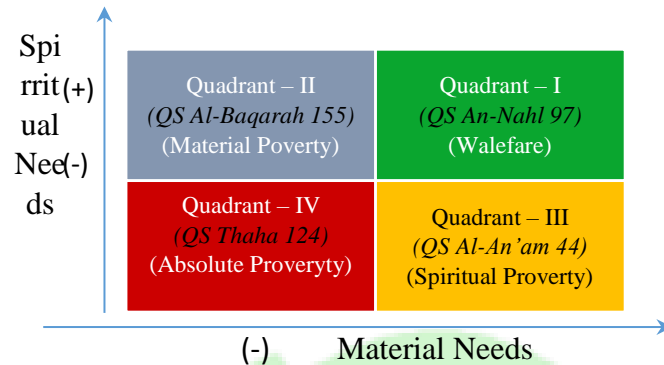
Spi rrit ual Nee ds

(+)

(-)

Quadrant – II
*(QS Al-Baqarah 155)*
(Material Poverty)

Quadrant – I
*(QS An-Nahl 97)*
(Walefare)

Quadrant – IV
*(QS Thaha 124)*
(Absolute Proveryty)

Quadrant – III
*(QS Al-An'am 44)*
(Spiritual Proverty)

(-) Material Needs